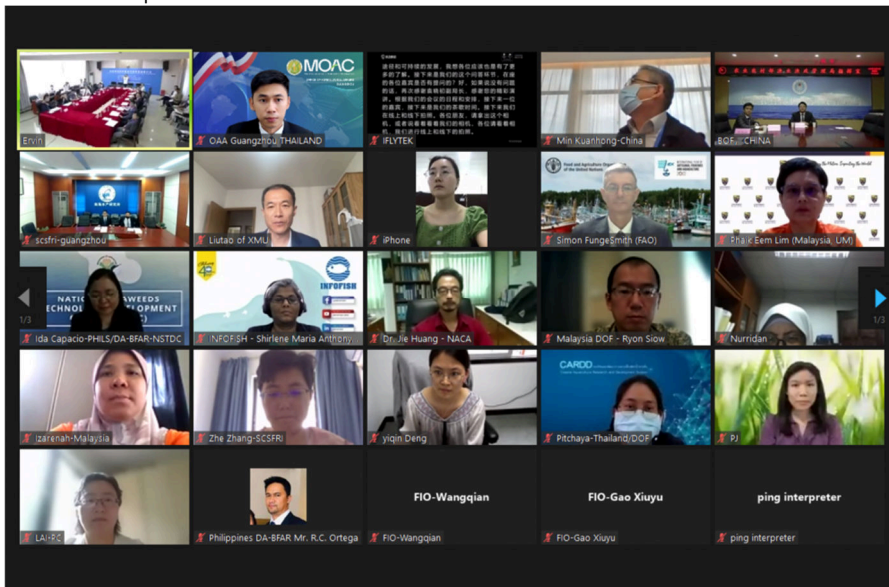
Ervin

MOAC

OAA Guangzhou THAILAND

IFLYTEK

Min Kuanhong-China

BOF CHINA

scsfri-guangzhou

Liutao of XMU

iPhone

Food and Agriculture Organization of the United Nations

Simon FungeSmith (FAO)

Phaik Eem Lim (Malaysia, UM)

NATI SEAWEEDS TECHNOLO DEVELOPMENT

Ida Capacio-PHILS/DA-BFAR-NSTDC

INFOFISH

INFOFISH - Shirlene Maria Anthony

Dr. Jie Huang - NACA

Malaysia DOF - Ryon Siow

Nurridan

1/3

1/3

Izarenah-Malaysia

Zhe Zhang-SCSFRI

yiqin Deng

CARDD

Pitchaya-Thailand/DOF

PJ

LAI-RC

Philippines DA-BFAR Mr. R.C. Ortega

FIO-Wangqian

FIO-Wangqian

FIO-Gao Xiuyu

FIO-Gao Xiuyu

ping interpreter

ping interpreter